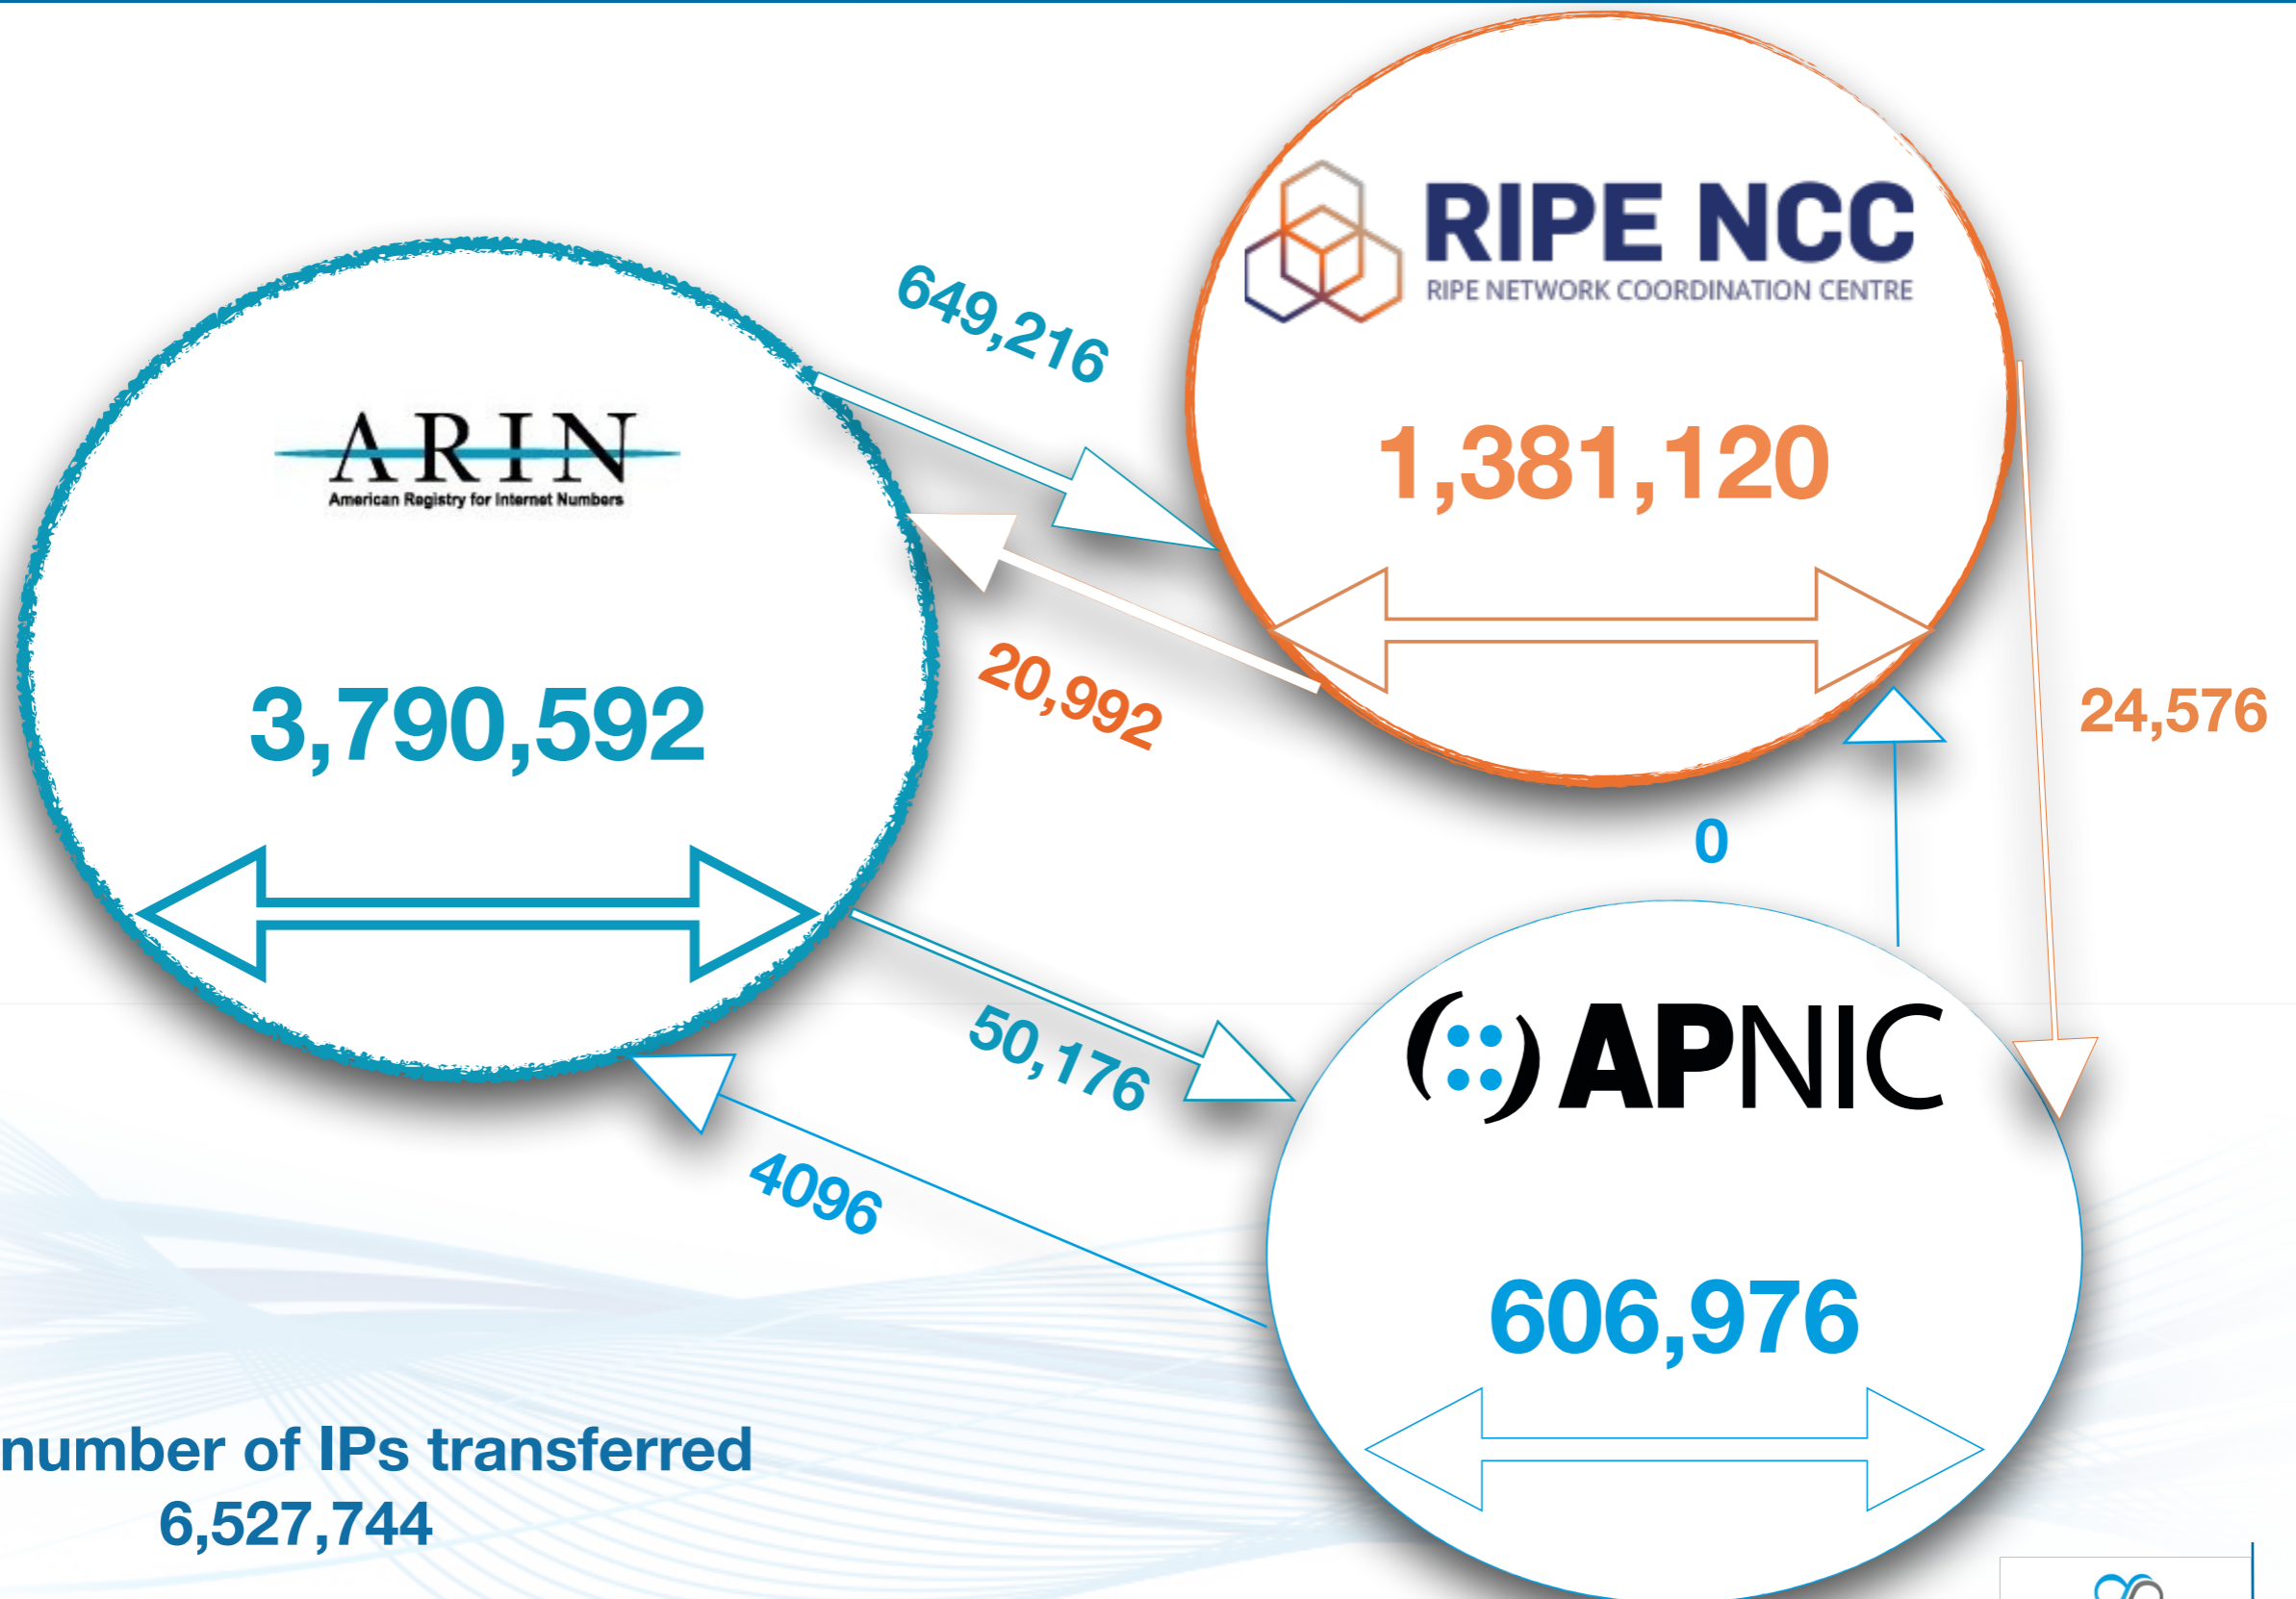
RIPE NCC
RIPE NETWORK COORDINATION CENTRE

1,381,120

649,216

ARIN
American Registry for Internet Numbers

3,790,592

20,992

24,576

0

APNIC

50,176

4096

606,976

number of IPs transferred
6,527,744